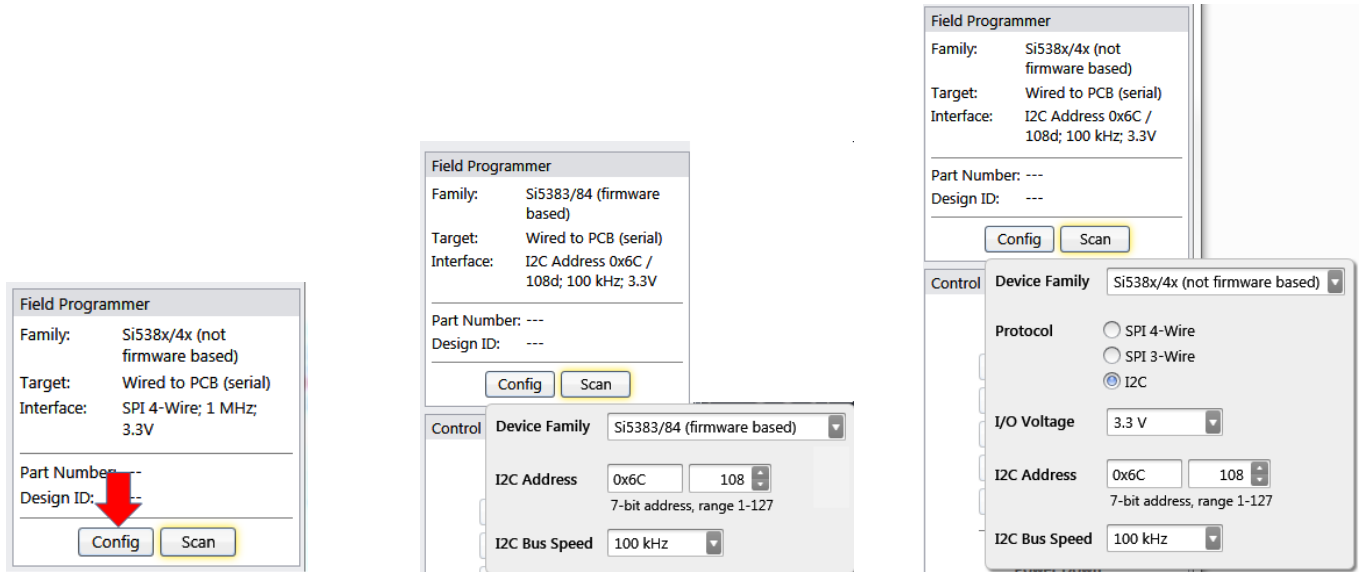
Field Programmer
Family: Si538x/4x (not firmware based)
Target: Wired to PCB (serial)
Interface: SPI 4-Wire; 1 MHz; 3.3V
Part Number: ---
Design ID: ---
Config Scan

Field Programmer
Family: Si5383/84 (firmware based)
Target: Wired to PCB (serial)
Interface: I2C Address 0x6C / 108d; 100 kHz; 3.3V
Part Number: ---
Design ID: ---
Config Scan
Control
Device Family Si5383/84 (firmware based)
I2C Address 0x6C 108
7-bit address, range 1-127
I2C Bus Speed 100 kHz

Field Programmer
Family: Si538x/4x (not firmware based)
Target: Wired to PCB (serial)
Interface: I2C Address 0x6C / 108d; 100 kHz; 3.3V
Part Number: ---
Design ID: ---
Config Scan
Control
Device Family Si538x/4x (not firmware based)
Protocol SPI 4-Wire
SPI 3-Wire
I2C
I/O Voltage 3.3 V
I2C Address 0x6C 108
7-bit address, range 1-127
I2C Bus Speed 100 kHz